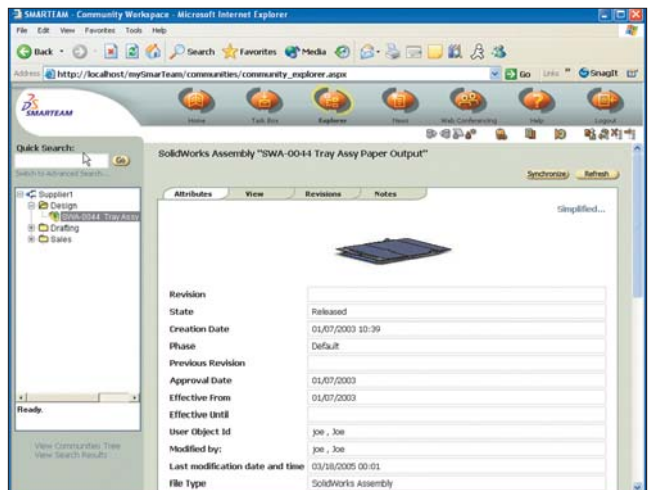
SMARTEAM - Community Workspace - Microsoft Internet Explorer

File Edit View Favorites Tools Help

Back Search Favorites Media

Address http://localhost/mySmarTeam/communities/community_explorer.aspx Go Links SnagIt

SMARTEAM

Home Task Box Explorer News Web Conferencing Help Logout

Quick Search:

Go

Switch to Advanced Search...

Supplier1
Design
SWA-0044 Tray Assy
Drafting
Sales

Ready.

View Communities Tree
View Search Results

SolidWorks Assembly "SWA-0044 Tray Assy Paper Output"

Synchronize Refresh

Attributes View Revisions Notes

Simplified...

| | |
|---|---|
| Revision | |
| State | Released |
| Creation Date | 01/07/2003 10:39 |
| Phase | Default |
| Previous Revision | |
| Approval Date | 01/07/2003 |
| Effective From | 01/07/2003 |
| Effective Until | |
| User Object Id | joe , Joe |
| Modified by: | joe , Joe |
| Last modification date and time | 03/18/2005 00:01 |
| File Type | SolidWorks Assembly |